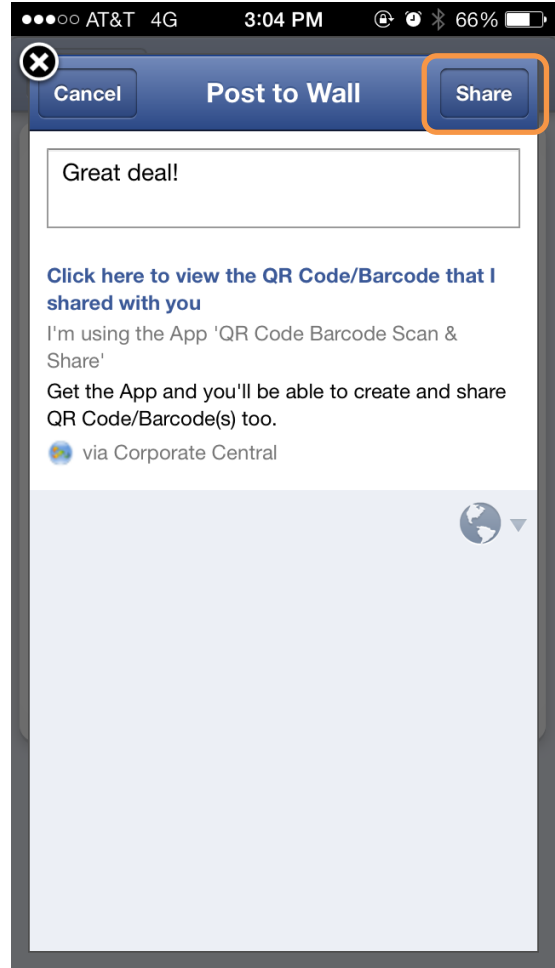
●●●○○ AT&T 4G 3:04 PM 66%

Cancel Post to Wall Share

Great deal!

Click here to view the QR Code/Barcode that I shared with you

I'm using the App 'QR Code Barcode Scan & Share'

Get the App and you'll be able to create and share QR Code/Barcode(s) too.

via Corporate Central